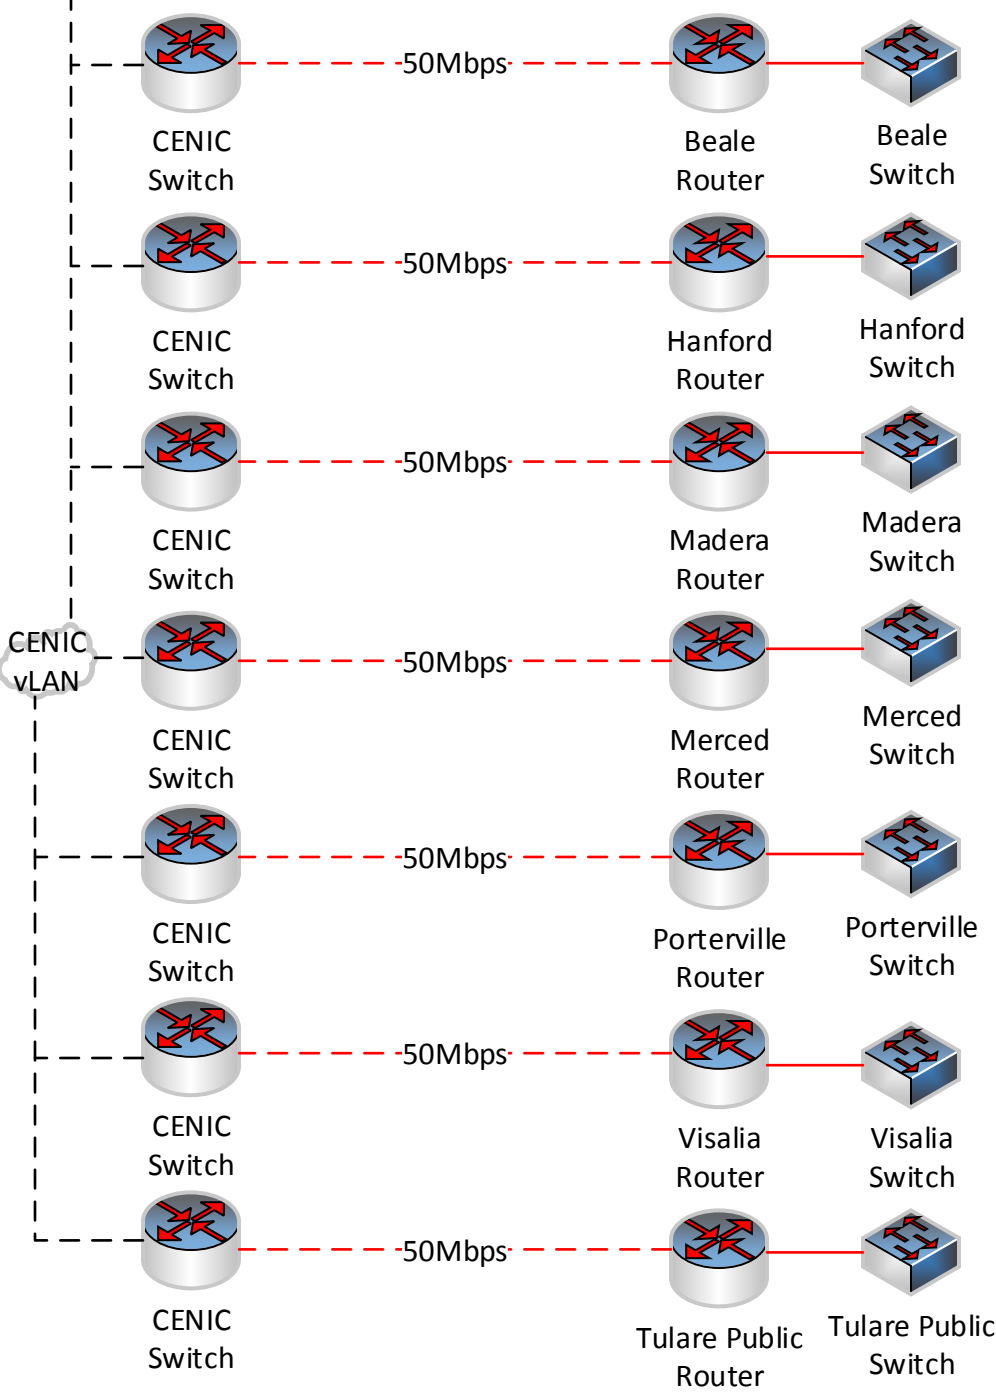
CENIC Switch

50Mbps

Beale Router

Beale Switch

CENIC Switch

50Mbps

Hanford Router

Hanford Switch

CENIC Switch

50Mbps

Madera Router

Madera Switch

CENIC vLAN

CENIC Switch

50Mbps

Merced Router

Merced Switch

CENIC Switch

50Mbps

Porterville Router

Porterville Switch

CENIC Switch

50Mbps

Visalia Router

Visalia Switch

CENIC Switch

50Mbps

Tulare Public Router

Tulare Public Switch